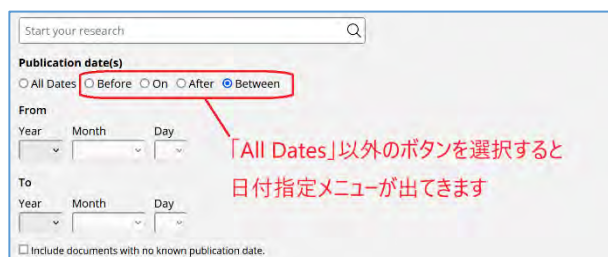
Start your research

Publication date(s)

All Dates Before On After Between

From

Year Month Day

「All Dates」以外のボタンを選択すると日付指定メニューが出てきます

To

Year Month Day

Include documents with no known publication date.